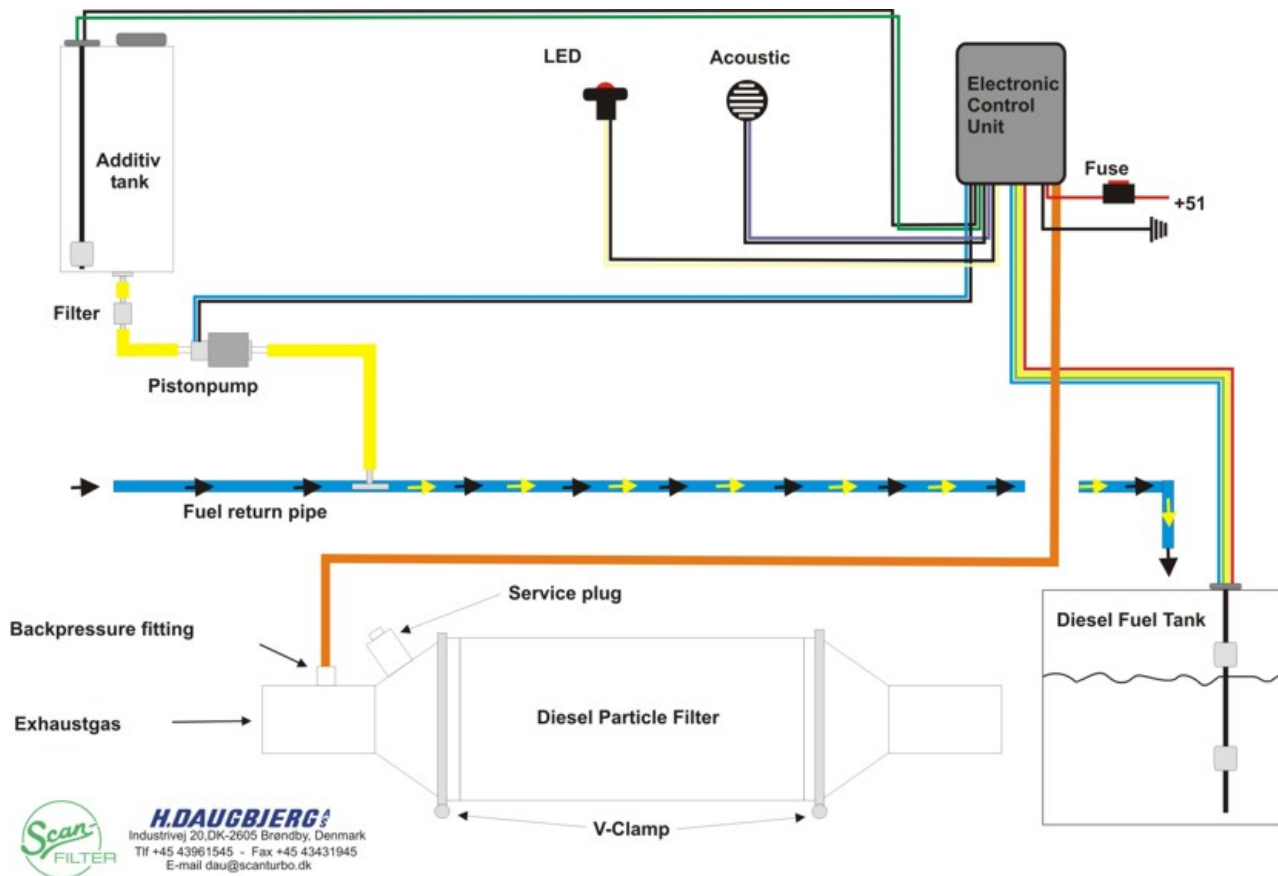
LED

Acoustic

Electronic Control Unit

Additiv tank

Fuse

+51

Filter

Pistonpump

Fuel return pipe

Service plug

Backpressure fitting

Diesel Fuel Tank

Exhaustgas

Diesel Particle Filter

Scan FILTER

H.DAUGBJERG A/S
Industrivej 20,DK-2605 Brøndby, Denmark
Tlf +45 43961545 - Fax +45 43431945
E-mail dau@scanturbo.dk

V-Clamp